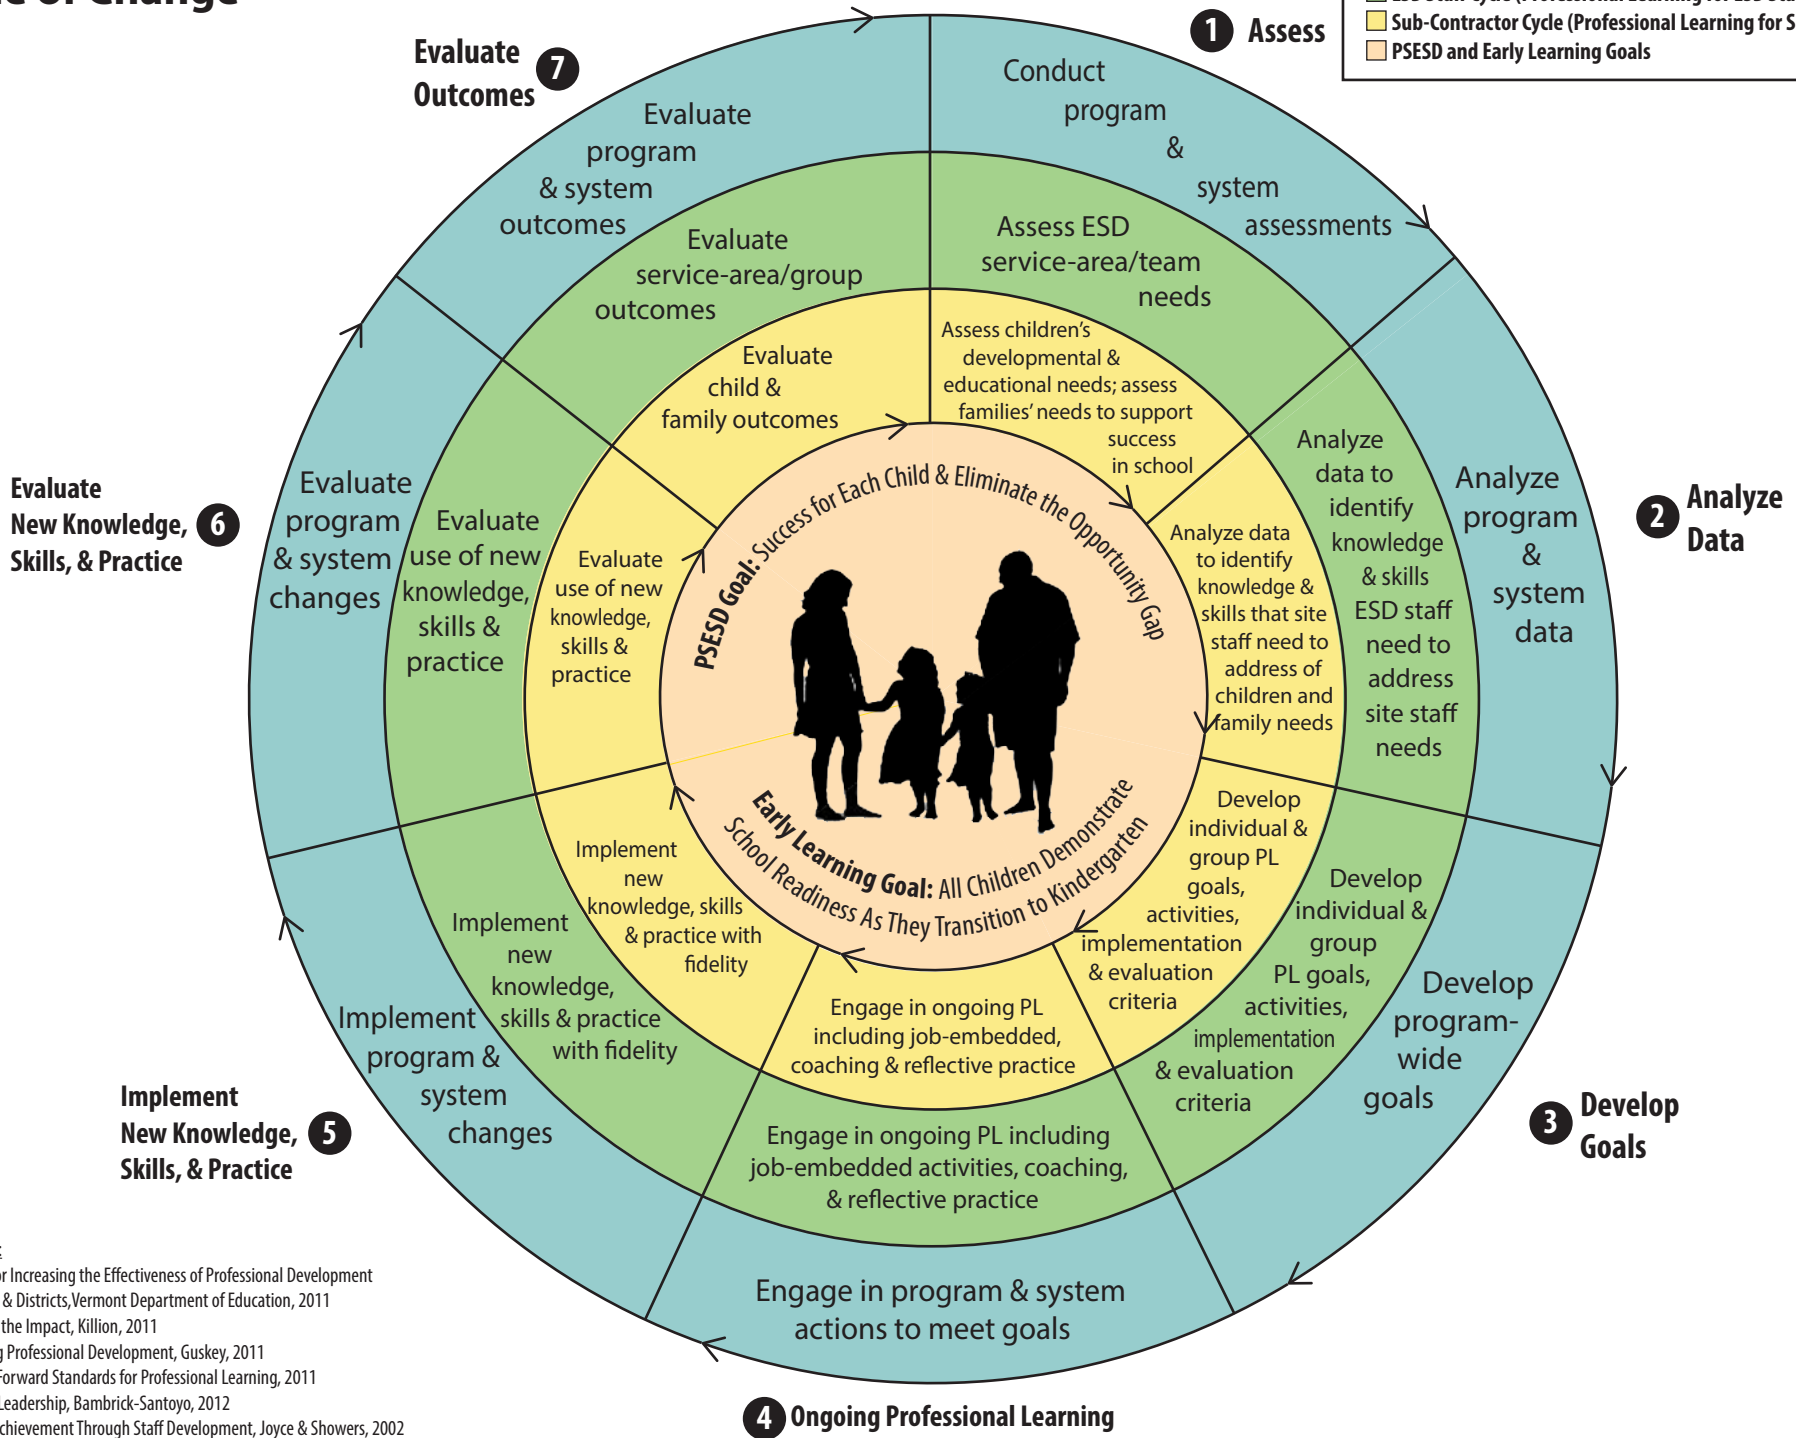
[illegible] Sub-Contractor Cycle (Professional Learning for S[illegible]
PSESD and Early Learning Goals

1 Assess

Conduct program & system assessments

Assess ESD service-area/team needs

Assess children's developmental & educational needs; assess families' needs to support success in school

2 Analyze Data

Analyze program & system data

Analyze data to identify knowledge & skills ESD staff need to address site staff needs

Analyze data to identify knowledge & skills that site staff need to address of children and family needs

3 Develop Goals

Develop program-wide goals

Develop individual & group PL goals, activities, implementation & evaluation criteria

Develop individual & group PL goals, activities, implementation & evaluation criteria

4 Ongoing Professional Learning

Engage in program & system actions to meet goals

Engage in ongoing PL including job-embedded activities, coaching, & reflective practice

Engage in ongoing PL including job-embedded, coaching & reflective practice

Implement New Knowledge, 5 Skills, & Practice

Implement program & system changes

Implement new knowledge, skills & practice with fidelity

Implement new knowledge, skills & practice with fidelity

Evaluate New Knowledge, 6 Skills, & Practice

Evaluate program & system changes

Evaluate use of new knowledge, skills & practice

Evaluate use of new knowledge, skills & practice

Evaluate Outcomes 7

Evaluate program & system outcomes

Evaluate service-area/group outcomes

Evaluate child & family outcomes

PSESD Goal: Success for Each Child & Eliminate the Opportunity Gap

Early Learning Goal: All Children Demonstrate School Readiness As They Transition to Kindergarten

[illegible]
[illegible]r Increasing the Effectiveness of Professional Development
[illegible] & Districts,Vermont Department of Education, 2011
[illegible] the Impact, Killion, 2011
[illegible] Professional Development, Guskey, 2011
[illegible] Forward Standards for Professional Learning, 2011
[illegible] Leadership, Bambrick-Santoyo, 2012
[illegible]chievement Through Staff Development, Joyce & Showers, 2002